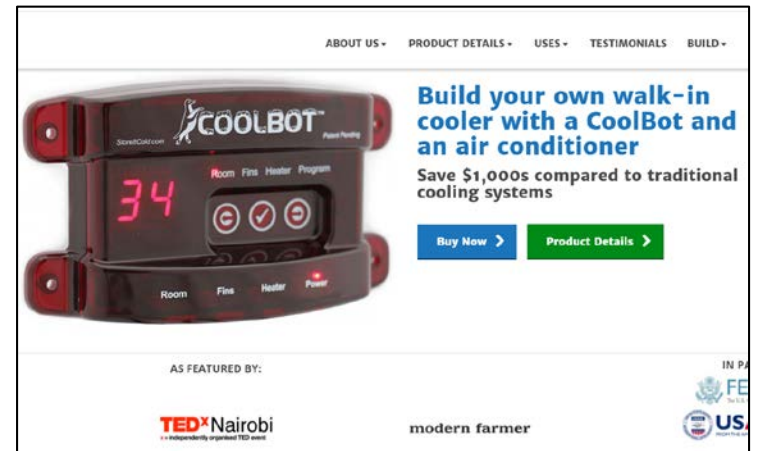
ABOUT US ▾ PRODUCT DETAILS ▾ USES ▾ TESTIMONIALS BUILD ▾

StoreItCold.com COOLBOT™ Patent Pending

34

Room Fins Heater Program

Room Fins Heater Power

Build your own walk-in cooler with a CoolBot and an air conditioner

Save $1,000s compared to traditional cooling systems

Buy Now ›

Product Details ›

AS FEATURED BY:

TEDxNairobi
x = independently organized TED event

modern farmer

IN PA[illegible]

FE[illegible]

USA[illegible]